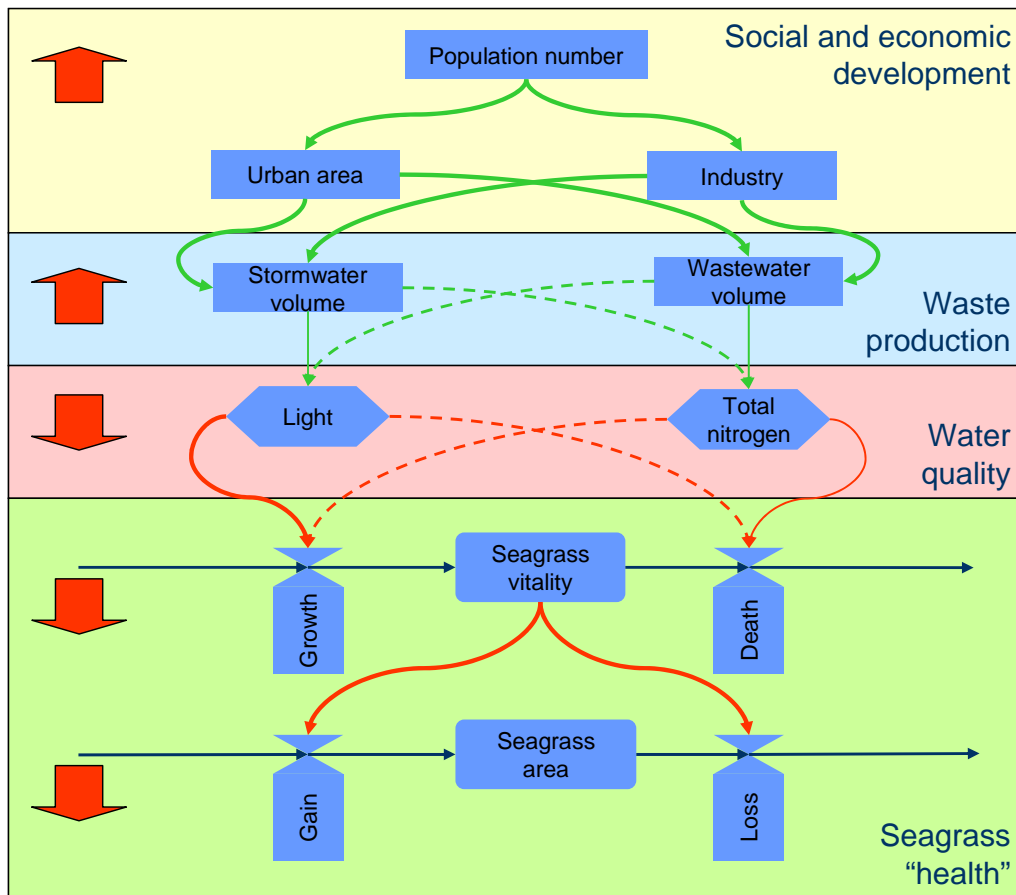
Social and economic development

Population number

Urban area

Industry

Stormwater volume

Wastewater volume

Waste production

Light

Total nitrogen

Water quality

Growth

Seagrass vitality

Death

Gain

Seagrass area

Loss

Seagrass “health”